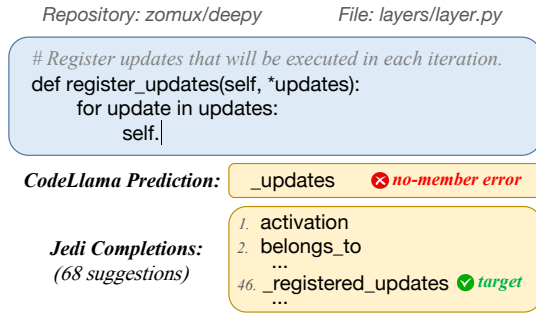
Repository: zomux/deepy File: layers/layer.py

# Register updates that will be executed in each iteration.
def register_updates(self, *updates):
    for update in updates:
        self.

CodeLlama Prediction: _updates no-member error

Jedi Completions: (68 suggestions)

1. activation
2. belongs_to
...
46. _registered_updates target
...